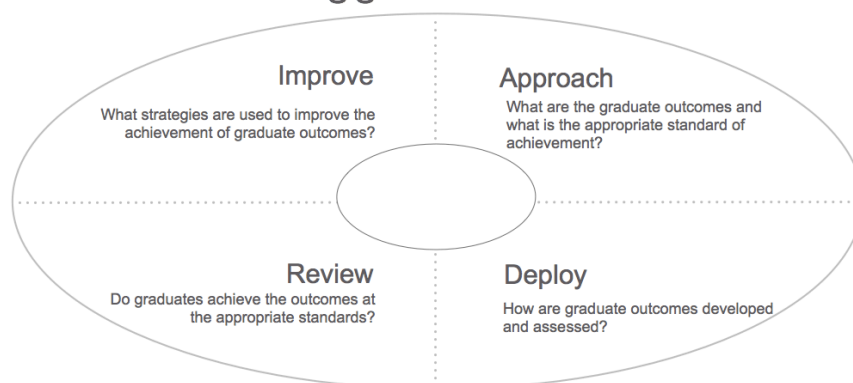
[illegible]

Improve

What strategies are used to improve the achievement of graduate outcomes?

Approach

What are the graduate outcomes and what is the appropriate standard of achievement?

Review

Do graduates achieve the outcomes at the appropriate standards?

Deploy

How are graduate outcomes developed and assessed?